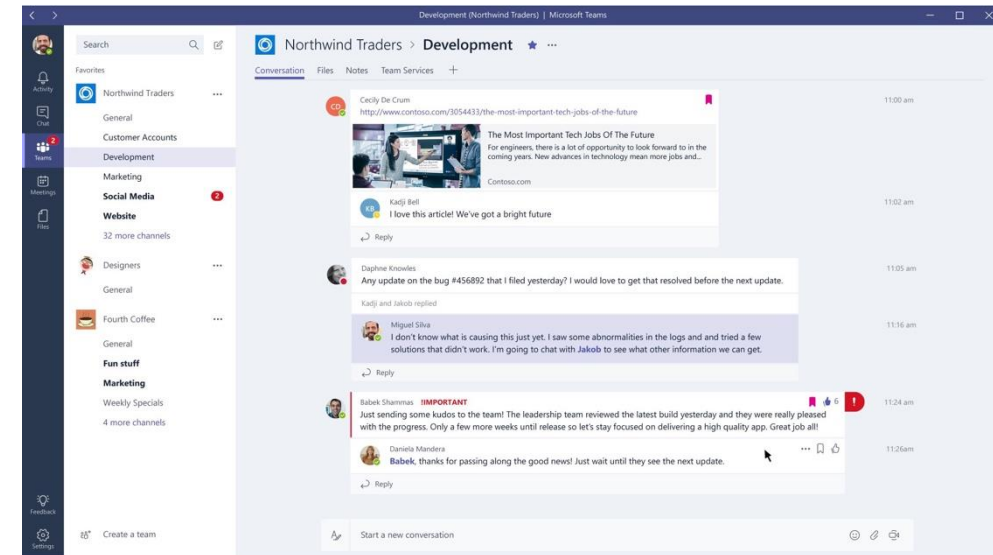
Development (Northwind Traders) | Microsoft Teams

Activity
Chat
Teams
Meetings
Files

Search

Favorites

Northwind Traders ...
General
Customer Accounts
Development
Marketing
Social Media 2
Website
32 more channels

Designers ...
General

Fourth Coffee ...
General
Fun stuff
Marketing
Weekly Specials
4 more channels

Feedback
Settings

Create a team

Northwind Traders > Development

Conversation Files Notes Team Services +

Cecily De Crum
http://www.contoso.com/3054433/the-most-important-tech-jobs-of-the-future
11:00 am
The Most Important Tech Jobs Of The Future
For engineers, there is a lot of opportunity to look forward to in the coming years. New advances in technology mean more jobs and...
Contoso.com

Kadji Bell
I love this article! We've got a bright future
11:02 am
Reply

Daphne Knowles
Any update on the bug #456892 that I filed yesterday? I would love to get that resolved before the next update.
11:05 am
Kadji and Jakob replied

Miguel Silva
I don't know what is causing this just yet. I saw some abnormalities in the logs and and tried a few solutions that didn't work. I'm going to chat with Jakob to see what other information we can get.
11:16 am
Reply

Babek Shammas !IMPORTANT
Just sending some kudos to the team! The leadership team reviewed the latest build yesterday and they were really pleased with the progress. Only a few more weeks until release so let's stay focused on delivering a high quality app. Great job all!
6
11:24 am

Daniela Mandera
Babek, thanks for passing along the good news! Just wait until they see the next update.
11:26am
Reply

Start a new conversation